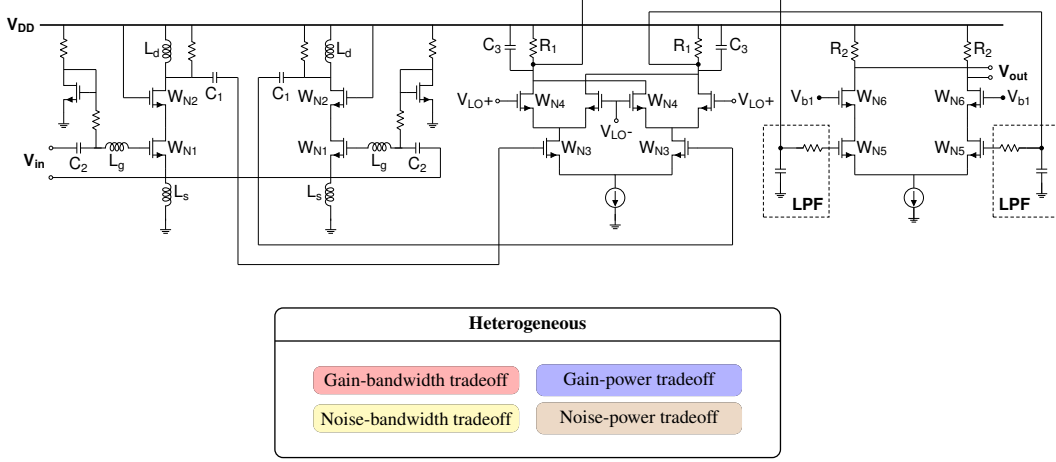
$V_{DD}$

$L_d$ $W_{N2}$ $C_1$ $W_{N1}$ $V_{in}$ $C_2$ $L_g$ $L_s$

$C_1$ $W_{N2}$ $L_d$ $W_{N1}$ $L_g$ $C_2$ $L_s$

$C_3$ $R_1$ $R_1$ $C_3$

$V_{LO}+$ $W_{N4}$ $W_{N4}$ $V_{LO}+$ $V_{LO}-$

$W_{N3}$ $W_{N3}$

$R_2$ $R_2$ $V_{out}$

$V_{b1}$ $W_{N6}$ $W_{N6}$ $V_{b1}$

$W_{N5}$ $W_{N5}$

LPF LPF

Heterogeneous

Gain-bandwidth tradeoff
Gain-power tradeoff
Noise-bandwidth tradeoff
Noise-power tradeoff